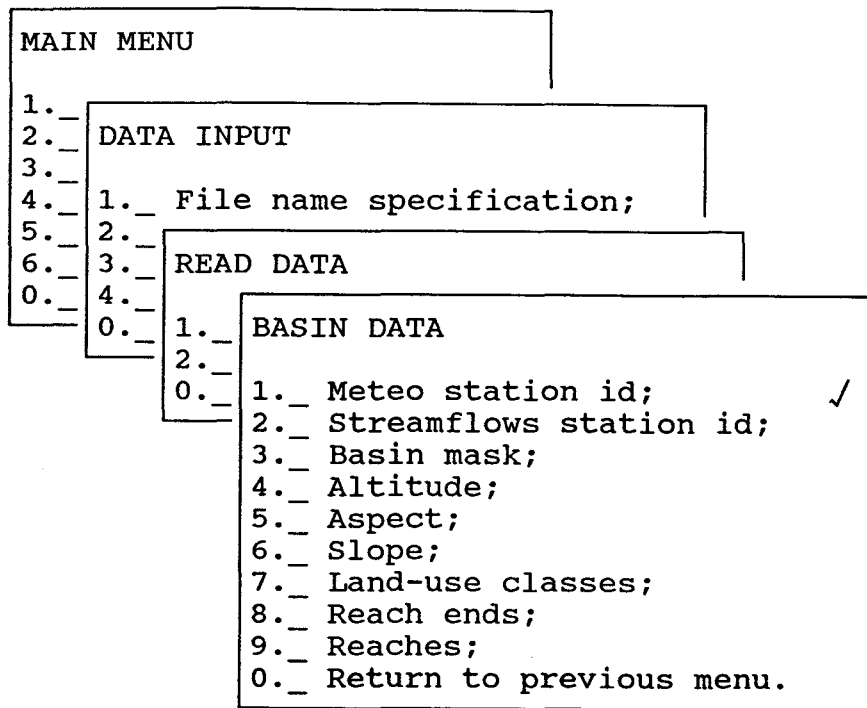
MAIN MENU

1._
2._
3._
4._
5._
6._
0._

DATA INPUT

1._ File name specification;
2._
3._
4._
0._

READ DATA

1._
2._
0._

BASIN DATA

1._ Meteo station id; ✓
2._ Streamflows station id;
3._ Basin mask;
4._ Altitude;
5._ Aspect;
6._ Slope;
7._ Land-use classes;
8._ Reach ends;
9._ Reaches;
0._ Return to previous menu.